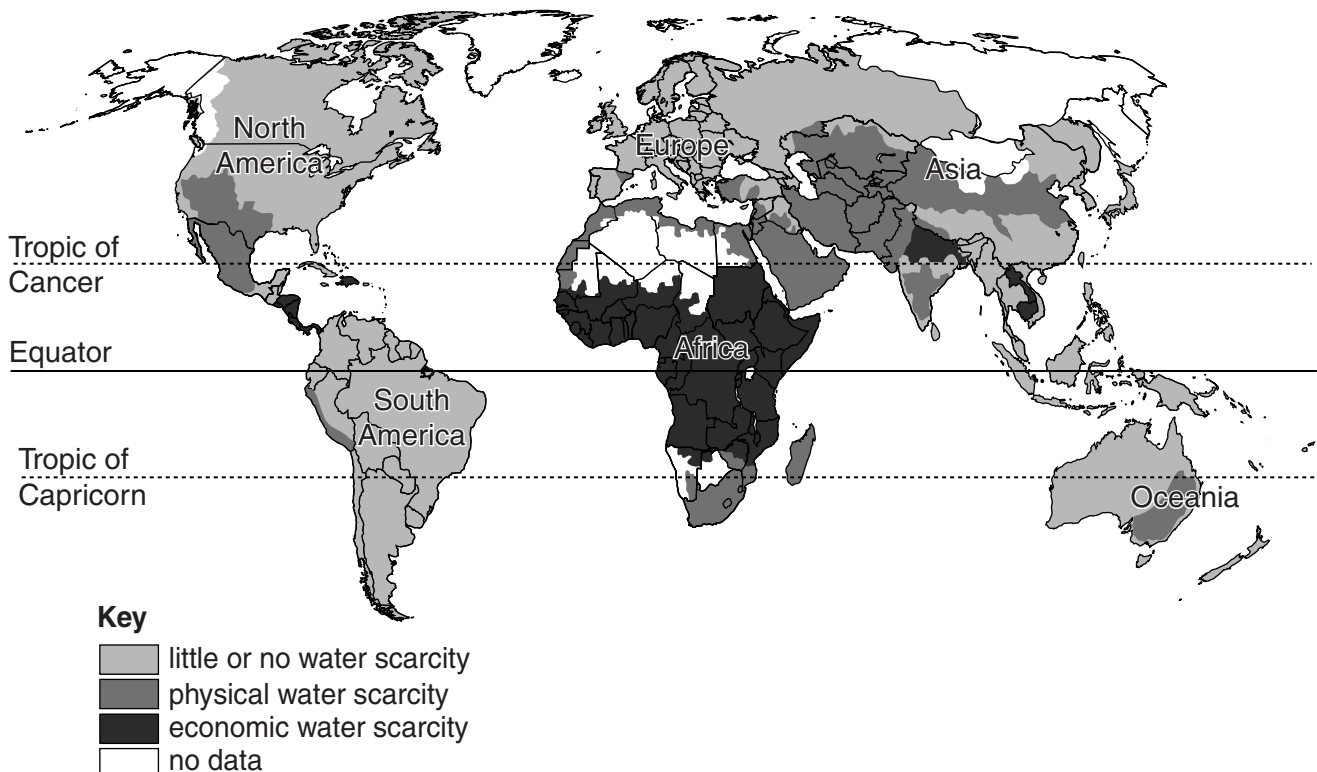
North America

Europe

Asia

Tropic of Cancer

Equator

Africa

South America

Tropic of Capricorn

Oceania

**Key**
little or no water scarcity
physical water scarcity
economic water scarcity
no data